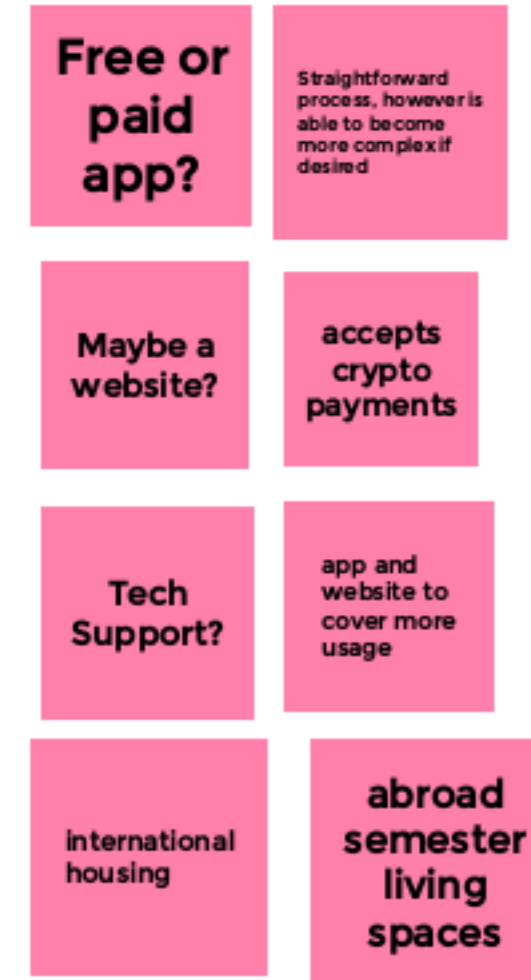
Free or paid app?

Straightforward process, however is able to become more complex if desired

Maybe a website?

accepts crypto payments

Tech Support?

app and website to cover more usage

international housing

abroad semester living spaces